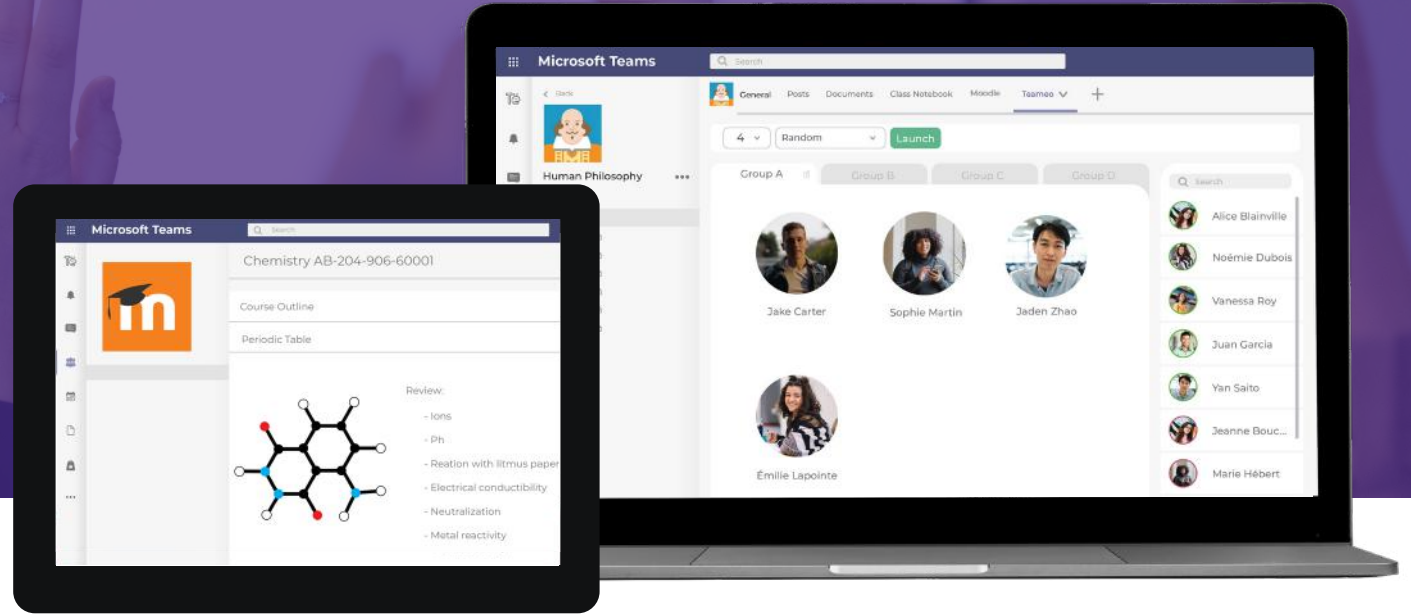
Microsoft Teams

Search

< Back

Human Philosophy •••

General Posts Documents Class Notebook Moodle Teameo

4 Random Launch

Group A Group B Group C Group D

Jake Carter

Sophie Martin

Jaden Zhao

Émilie Lapointe

Search

Alice Blainville

Noémie Dubois

Vanessa Roy

Juan Garcia

Yan Saito

Jeanne Bouc...

Marie Hébert

Microsoft Teams

Search

Chemistry AB-204-906-60001

Course Outline

Periodic Table

Review:

- Ions

- Ph

- Reation with litmus paper

- Electrical conductibility

- Neutralization

- Metal reactivity